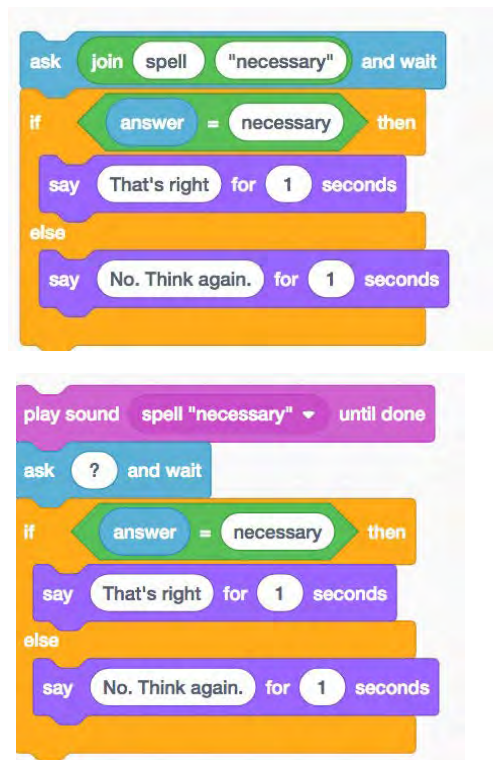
ask join spell "necessary" and wait
if answer = necessary then
say That's right for 1 seconds
else
say No. Think again. for 1 seconds

play sound spell "necessary" until done
ask ? and wait
if answer = necessary then
say That's right for 1 seconds
else
say No. Think again. for 1 seconds